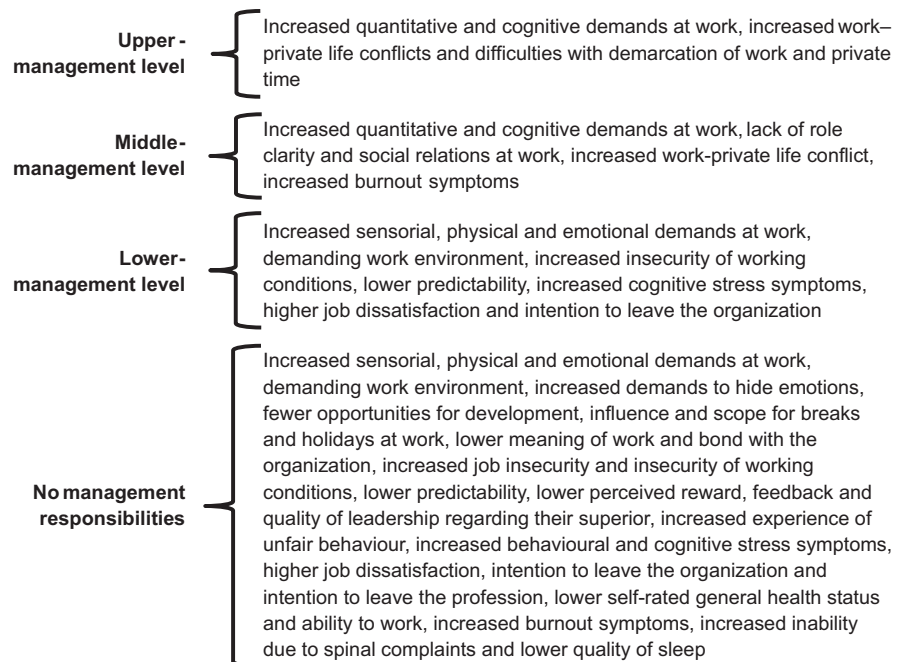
Upper - management level

Increased quantitative and cognitive demands at work, increased work–private life conflicts and difficulties with demarcation of work and private time

Middle-management level

Increased quantitative and cognitive demands at work, lack of role clarity and social relations at work, increased work-private life conflict, increased burnout symptoms

Lower-management level

Increased sensorial, physical and emotional demands at work, demanding work environment, increased insecurity of working conditions, lower predictability, increased cognitive stress symptoms, higher job dissatisfaction and intention to leave the organization

No management responsibilities

Increased sensorial, physical and emotional demands at work, demanding work environment, increased demands to hide emotions, fewer opportunities for development, influence and scope for breaks and holidays at work, lower meaning of work and bond with the organization, increased job insecurity and insecurity of working conditions, lower predictability, lower perceived reward, feedback and quality of leadership regarding their superior, increased experience of unfair behaviour, increased behavioural and cognitive stress symptoms, higher job dissatisfaction, intention to leave the organization and intention to leave the profession, lower self-rated general health status and ability to work, increased burnout symptoms, increased inability due to spinal complaints and lower quality of sleep